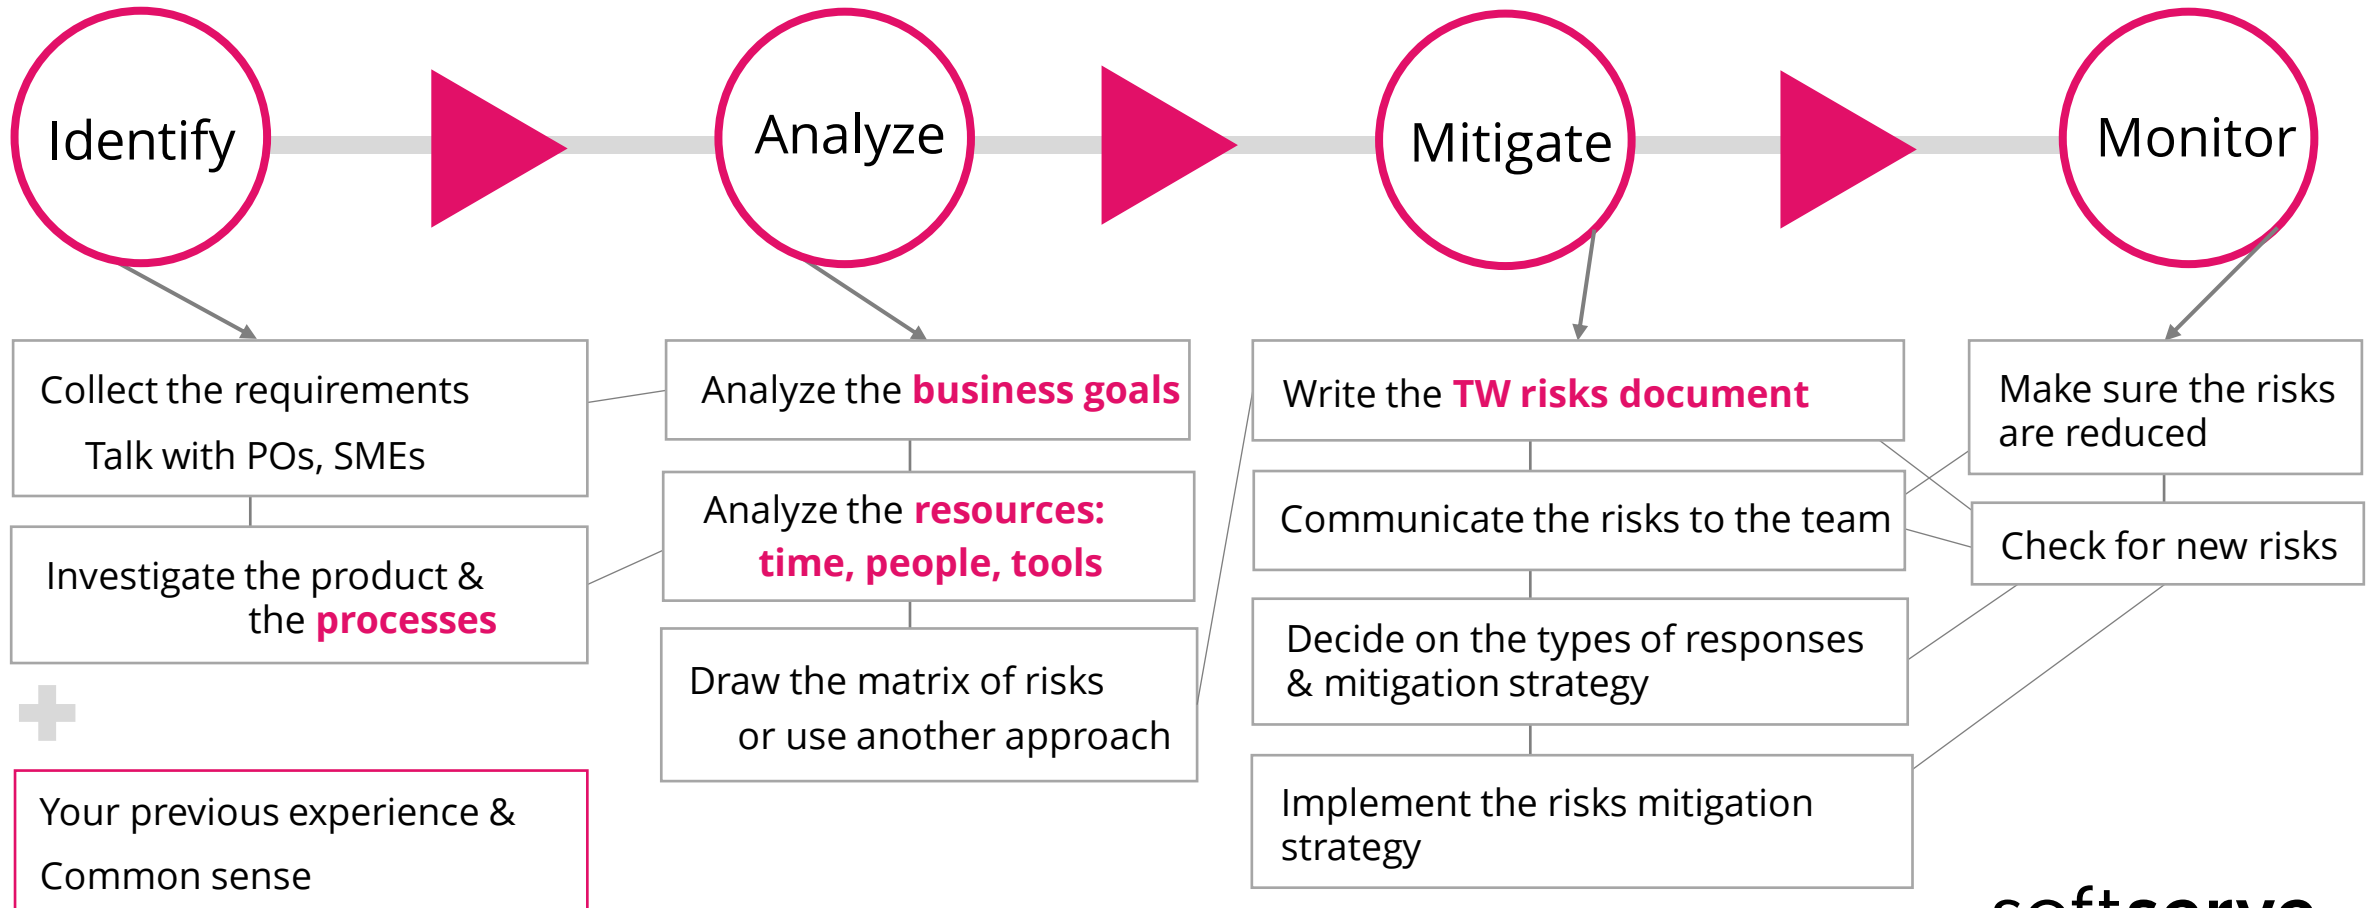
Identify

Analyze

Mitigate

Monitor

Collect the requirements

Talk with POs, SMEs

Investigate the product & the processes

Your previous experience &

Common sense

Analyze the business goals

Analyze the resources: time, people, tools

Draw the matrix of risks or use another approach

Write the TW risks document

Communicate the risks to the team

Decide on the types of responses & mitigation strategy

Implement the risks mitigation strategy

Make sure the risks are reduced

Check for new risks

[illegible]